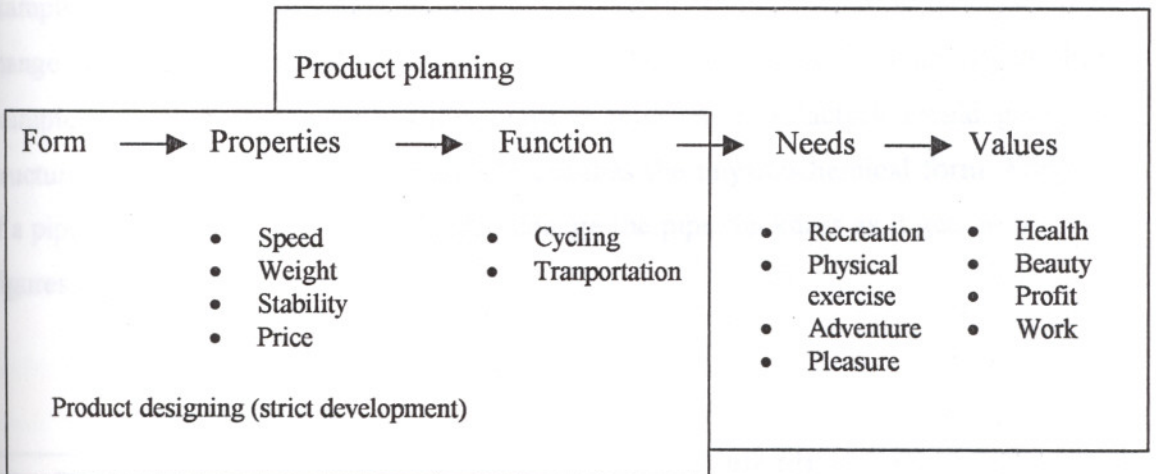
Product planning

Form → Properties → Function → Needs → Values

- Speed
- Weight
- Stability
- Price

- Cycling
- Tranportation

- Recreation
- Physical exercise
- Adventure
- Pleasure

- Health
- Beauty
- Profit
- Work

Product designing (strict development)